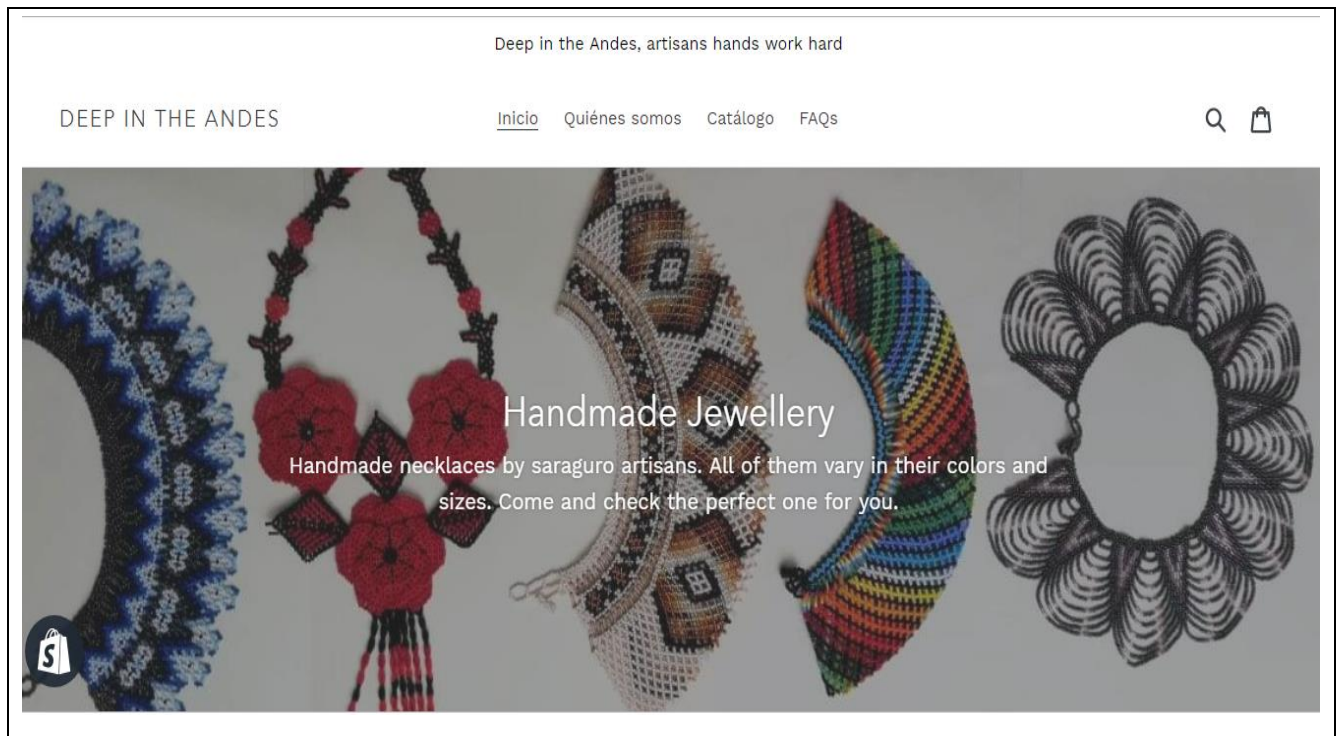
Deep in the Andes, artisans hands work hard

DEEP IN THE ANDES

Inicio Quiénes somos Catálogo FAQs

Handmade Jewellery

Handmade necklaces by saraguro artisans. All of them vary in their colors and sizes. Come and check the perfect one for you.